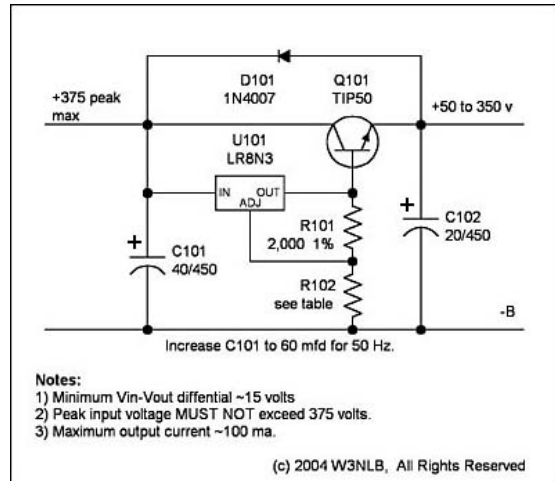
+375 peak max

D101
1N4007

Q101
TIP50

+50 to 350 v

U101
LR8N3

IN OUT
ADJ

R101
2,000 1%

C102
20/450

C101
40/450

R102
see table

-B

Increase C101 to 60 mfd for 50 Hz.

Notes:
1) Minimum Vin-Vout diffential ~15 volts
2) Peak input voltage MUST NOT exceed 375 volts.
3) Maximum output current ~100 ma.

(c) 2004 W3NLB, All Rights Reserved